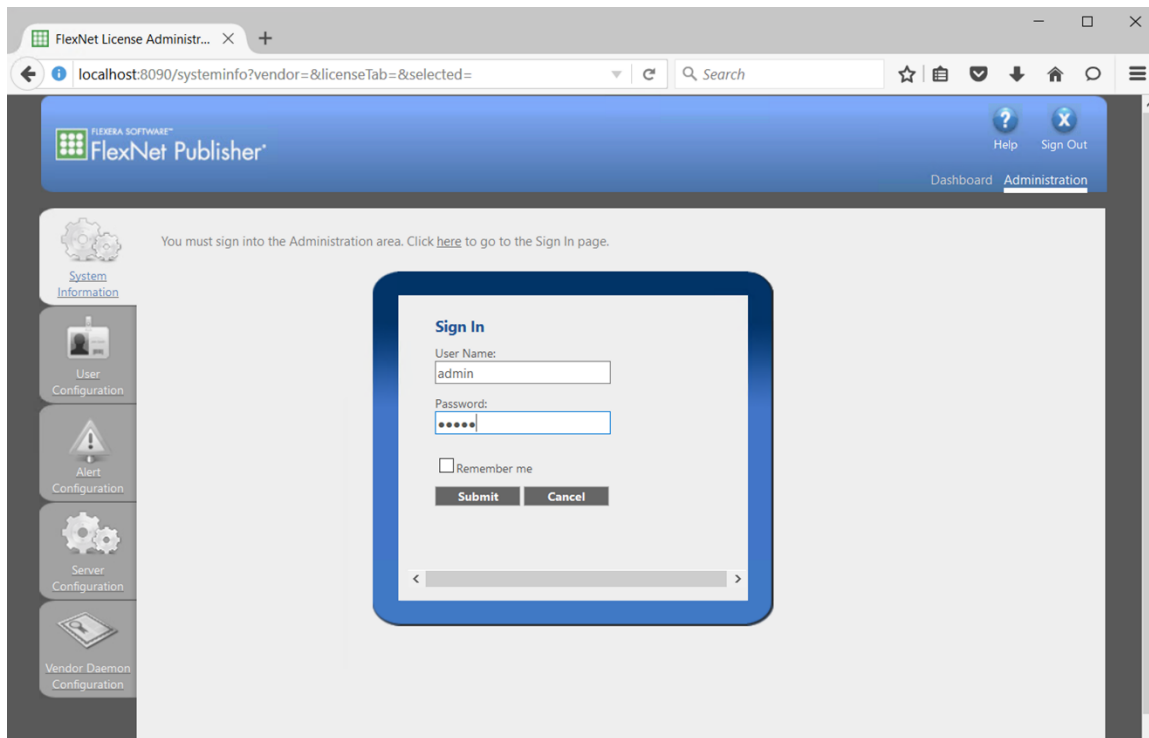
FlexNet License Administr...

localhost:8090/systeminfo?vendor=&licenseTab=&selected=

Search

FLEXERA SOFTWARE™
FlexNet Publisher®

Help Sign Out

Dashboard Administration

System Information

User Configuration

Alert Configuration

Server Configuration

Vendor Daemon Configuration

You must sign into the Administration area. Click here to go to the Sign In page.

Sign In

User Name:

admin

Password:

•••••

Remember me

Submit Cancel